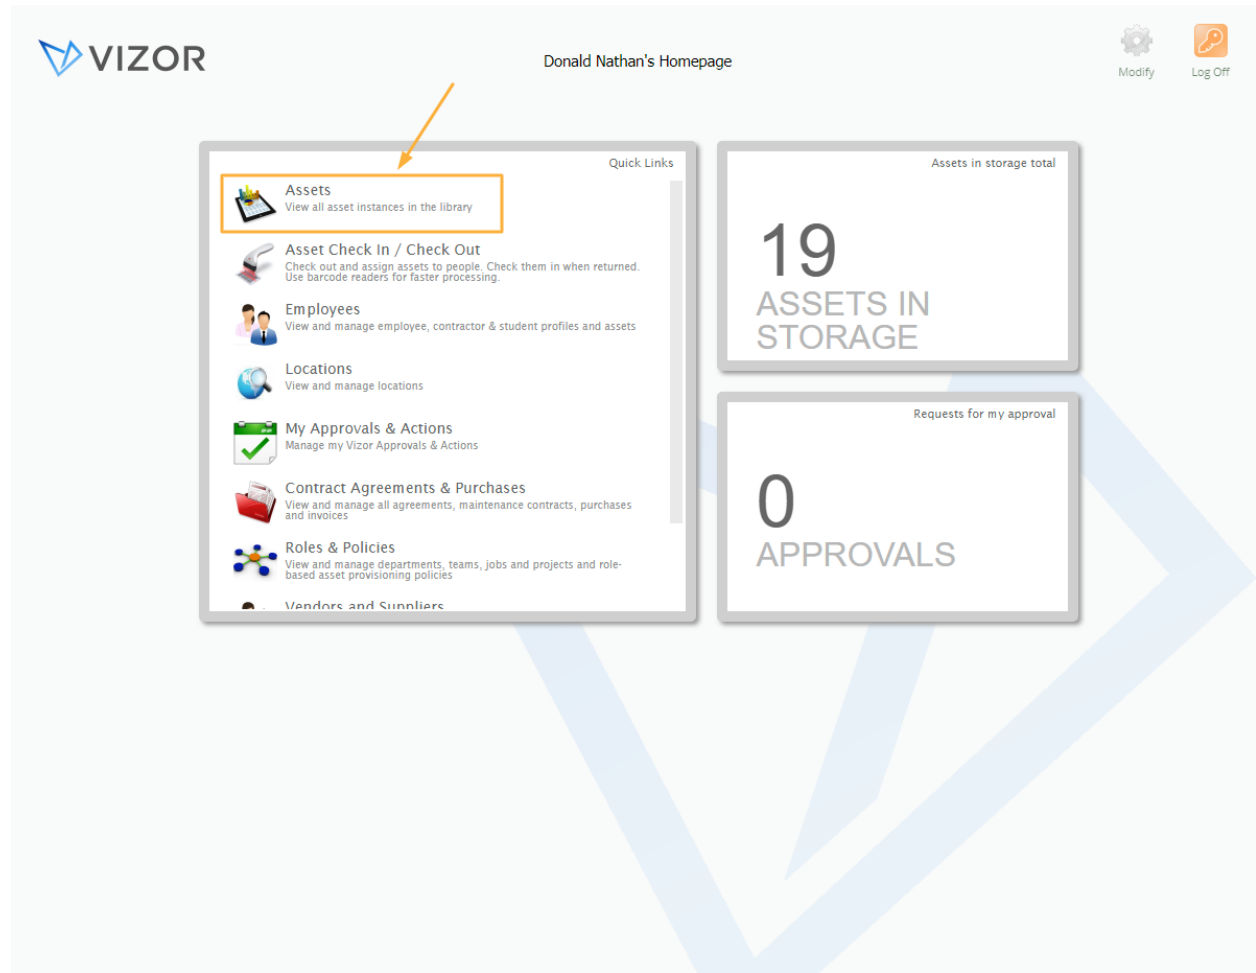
VIZOR

Donald Nathan's Homepage

Modify

Log Off

Quick Links

Assets
View all asset instances in the library

Asset Check In / Check Out
Check out and assign assets to people. Check them in when returned. Use barcode readers for faster processing.

Employees
View and manage employee, contractor & student profiles and assets

Locations
View and manage locations

My Approvals & Actions
Manage my Vizor Approvals & Actions

Contract Agreements & Purchases
View and manage all agreements, maintenance contracts, purchases and invoices

Roles & Policies
View and manage departments, teams, jobs and projects and role-based asset provisioning policies

Vendors and Suppliers

Assets in storage total

19
ASSETS IN STORAGE

Requests for my approval

0
APPROVALS